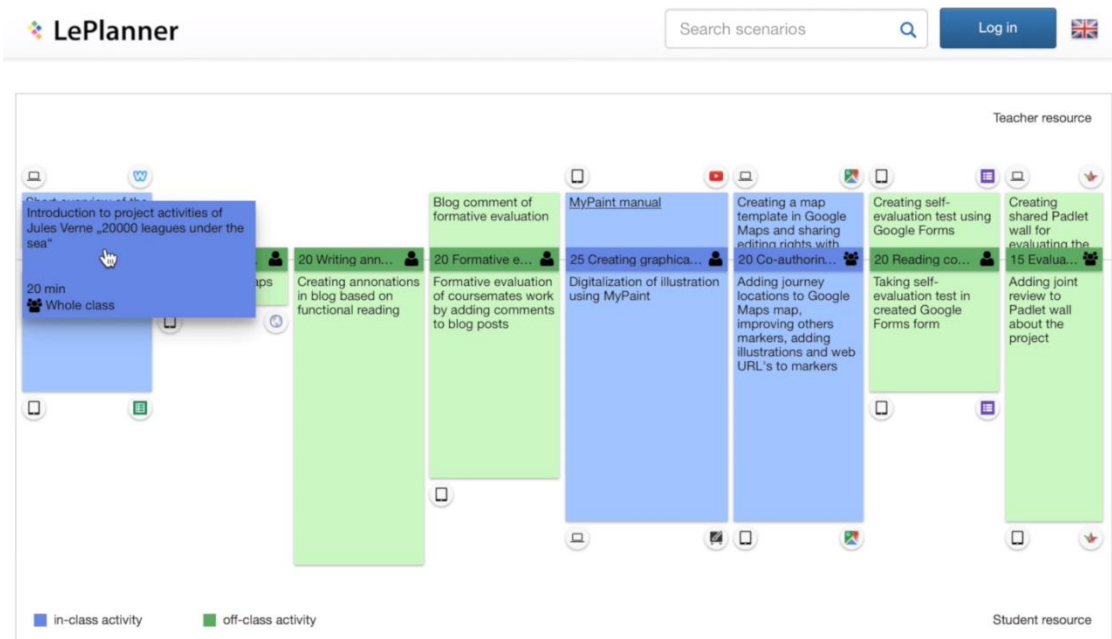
LePlanner

Search scenarios

Log in

Teacher resource

Short overview of the

Introduction to project activities of Jules Verne „20000 leagues under the sea"

20 min

Whole class

aps

20 Writing ann...

Creating annonations in blog based on functional reading

Blog comment of formative evaluation

20 Formative e...

Formative evaluation of coursemates work by adding comments to blog posts

MyPaint manual

25 Creating graphica...

Digitalization of illustration using MyPaint

Creating a map template in Google Maps and sharing editing rights with

20 Co-authorin...

Adding journey locations to Google Maps map, improving others markers, adding illustrations and web URL's to markers

Creating self-evaluation test using Google Forms

20 Reading co...

Taking self-evaluation test in created Google Forms form

Creating shared Padlet wall for evaluating the

15 Evalua...

Adding joint review to Padlet wall about the project

in-class activity

off-class activity

Student resource